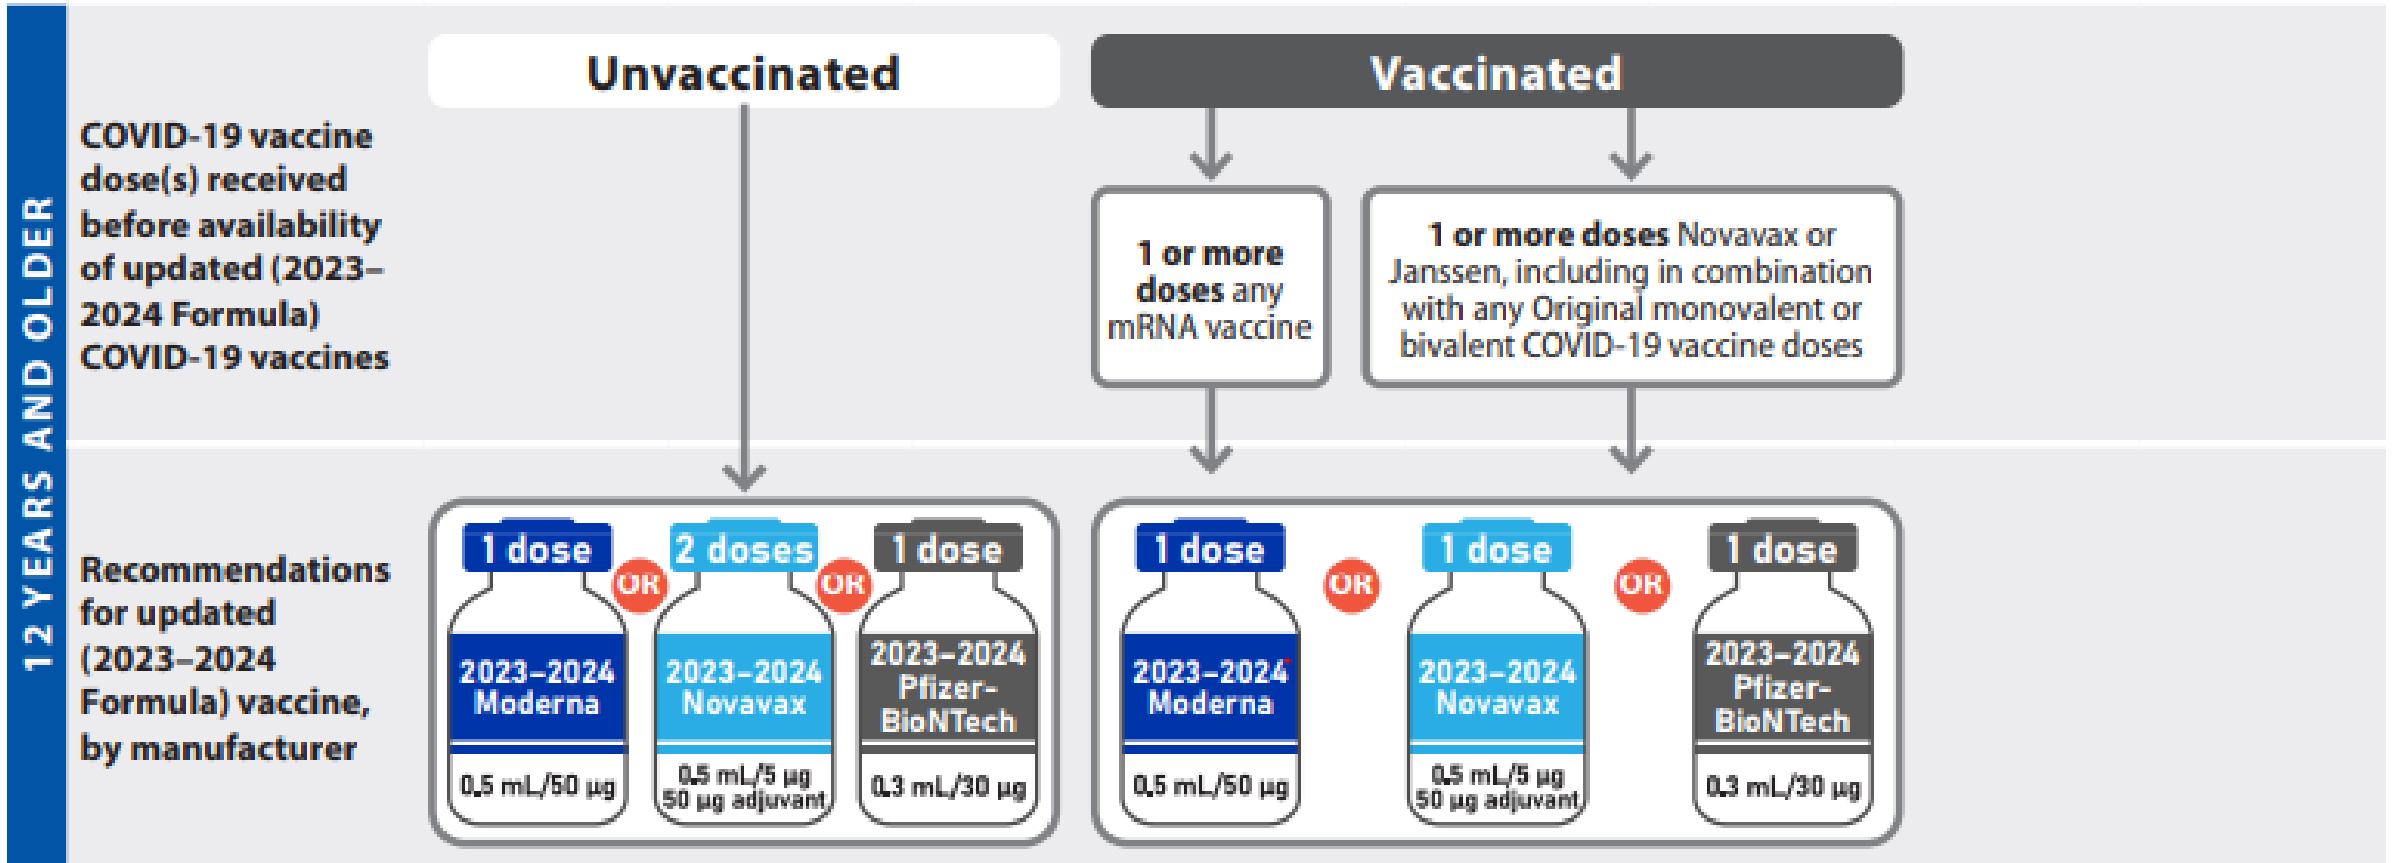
12 YEARS AND OLDER

Unvaccinated

Vaccinated

COVID-19 vaccine dose(s) received before availability of updated (2023–2024 Formula) COVID-19 vaccines

1 or more doses any mRNA vaccine

1 or more doses Novavax or Janssen, including in combination with any Original monovalent or bivalent COVID-19 vaccine doses

Recommendations for updated (2023–2024 Formula) vaccine, by manufacturer

1 dose
2023–2024 Moderna
0.5 mL/50 µg

OR

2 doses
2023–2024 Novavax
0.5 mL/5 µg 50 µg adjuvant

OR

1 dose
2023–2024 Pfizer-BioNTech
0.3 mL/30 µg

1 dose
2023–2024 Moderna
0.5 mL/50 µg

OR

1 dose
2023–2024 Novavax
0.5 mL/5 µg 50 µg adjuvant

OR

1 dose
2023–2024 Pfizer-BioNTech
0.3 mL/30 µg